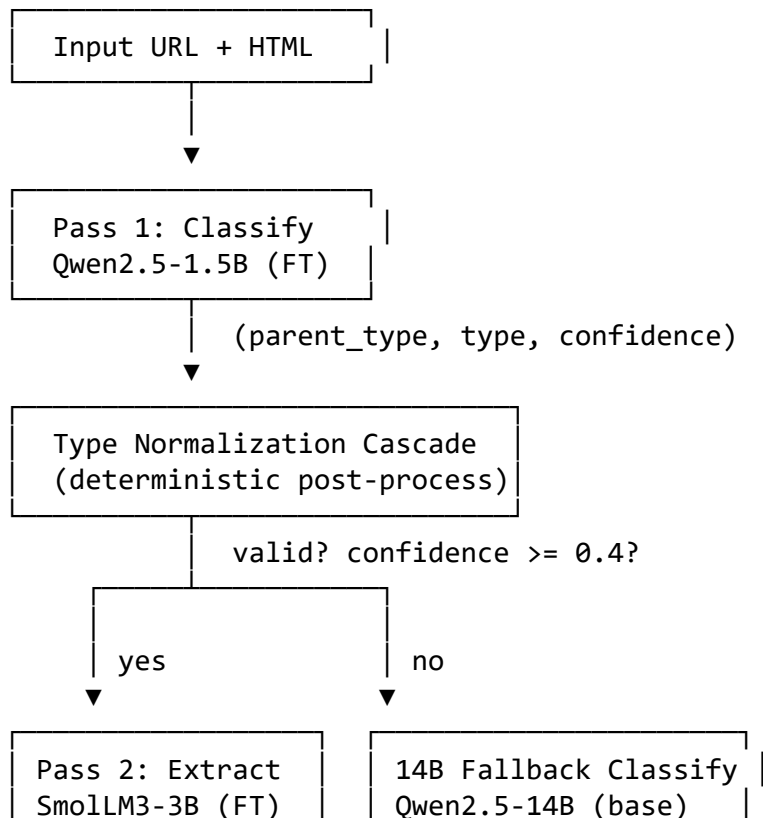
Input URL + HTML

Pass 1: Classify
Qwen2.5-1.5B (FT)

(parent_type, type, confidence)

Type Normalization Cascade
(deterministic post-process)

valid? confidence >= 0.4?

yes

no

Pass 2: Extract
SmolLM3-3B (FT)

14B Fallback Classify
Qwen2.5-14B (base)